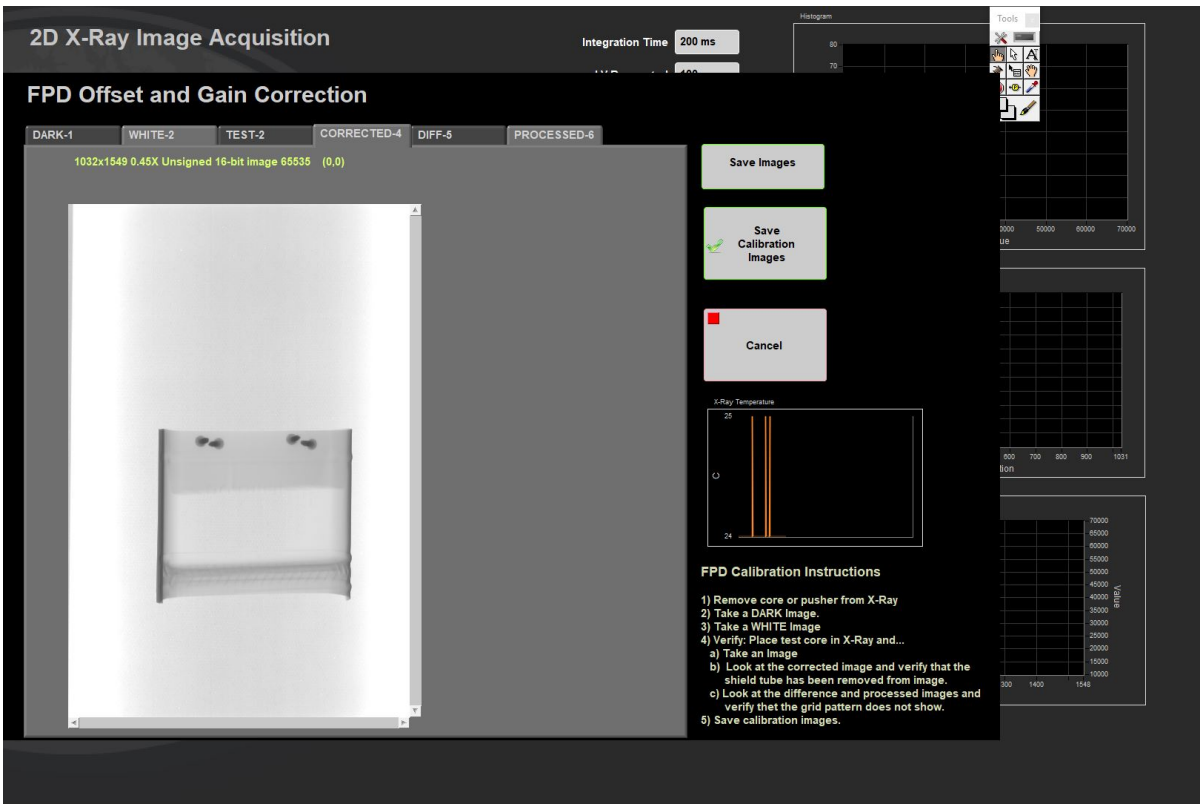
2D X-Ray Image Acquisition

Integration Time 200 ms

Histogram

80

70

Tools

FPD Offset and Gain Correction

DARK-1 WHITE-2 TEST-2 CORRECTED-4 DIFF-5 PROCESSED-6

1032x1549 0.45X Unsigned 16-bit image 65535 (0,0)

Save Images

Save Calibration Images

Cancel

X-Ray Temperature

25

C

24

0000 50000 60000 70000

lue

600 700 800 900 1031

tion

70000
65000
60000
55000
50000
45000
40000
35000
30000
25000
20000
15000
10000

Value

300 1400 1548

FPD Calibration Instructions

1) Remove core or pusher from X-Ray
2) Take a DARK Image.
3) Take a WHITE Image
4) Verify: Place test core in X-Ray and...
a) Take an Image
b) Look at the corrected image and verify that the shield tube has been removed from image.
c) Look at the difference and processed images and verify thet the grid pattern does not show.
5) Save calibration images.